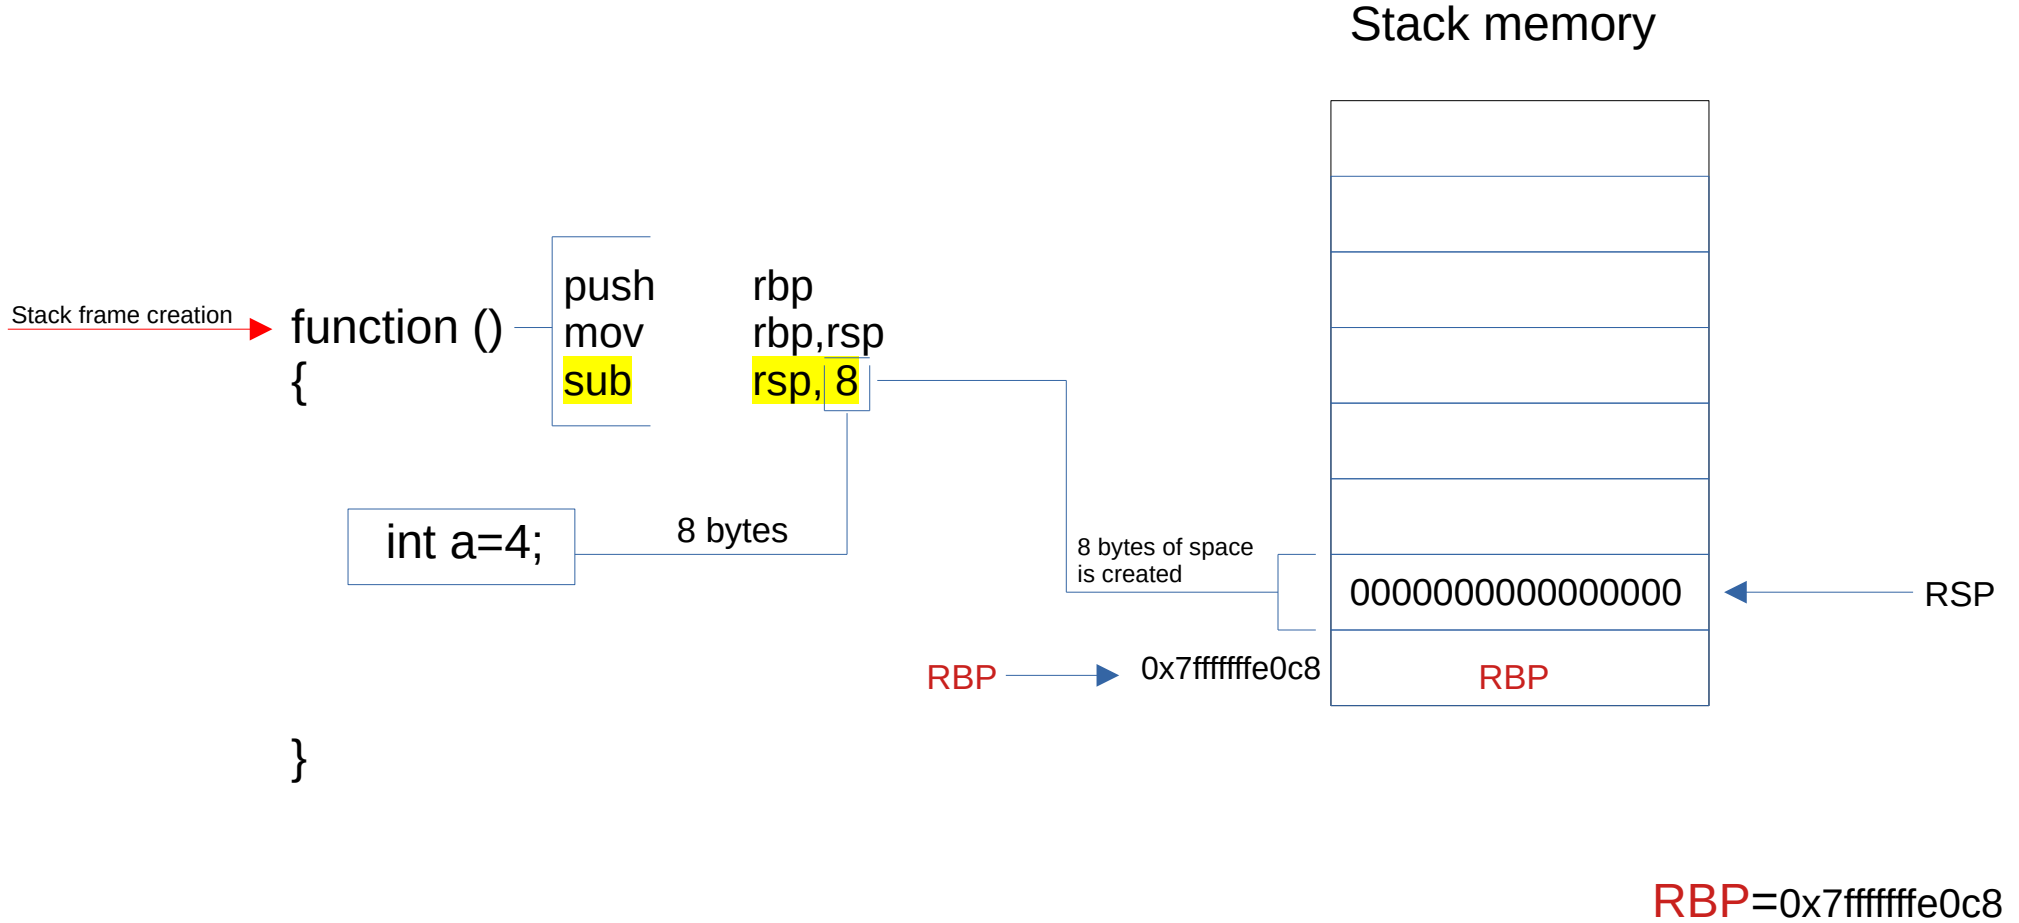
Stack memory

Stack frame creation

function ()
{

push rbp
mov rbp,rsp
sub rsp, 8

int a=4;

8 bytes

8 bytes of space is created

0000000000000000

RSP

RBP 0x7fffffffe0c8

RBP

}

RBP=0x7fffffffe0c8